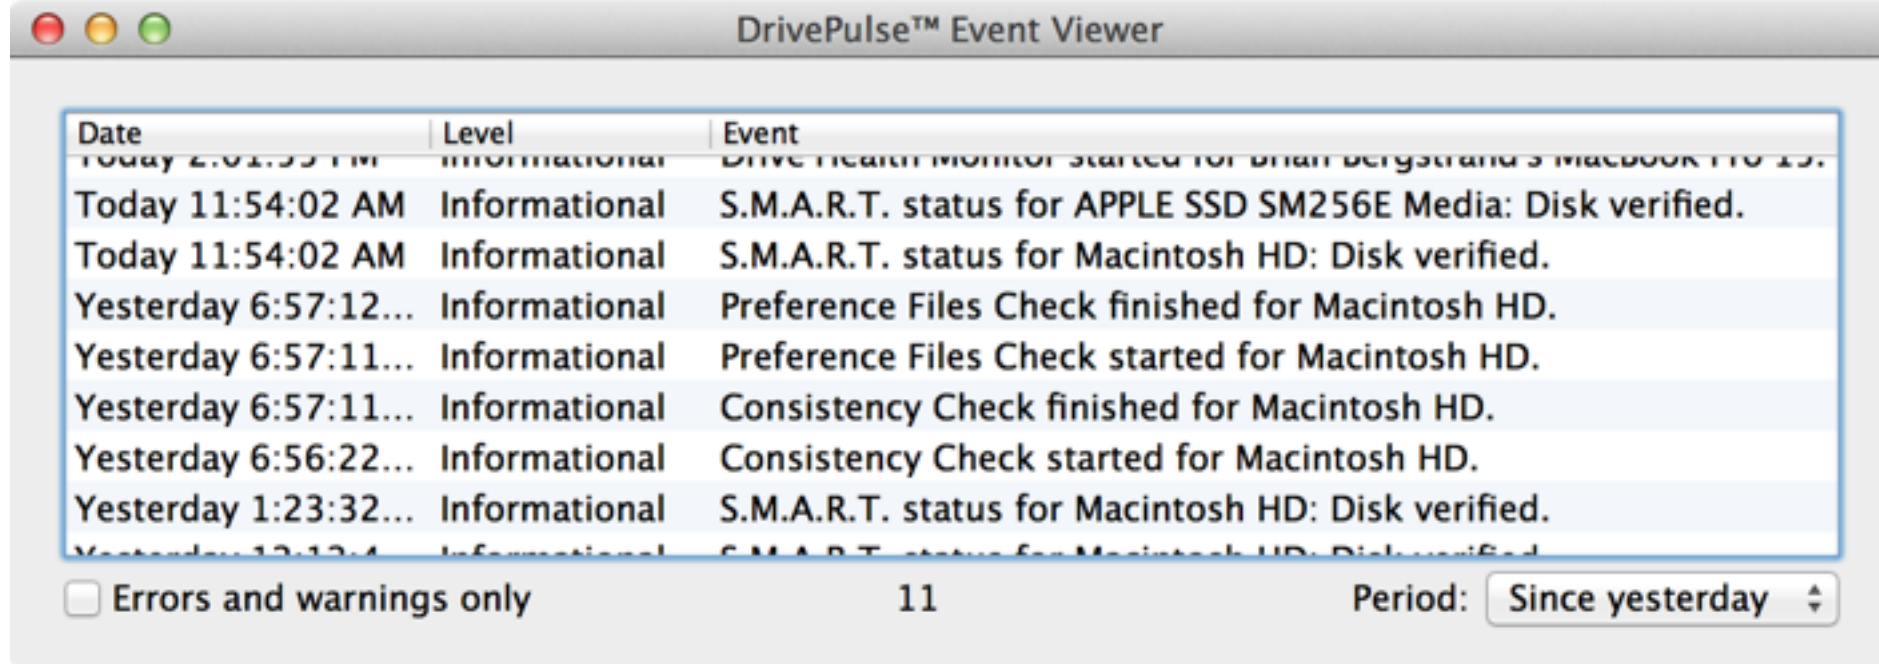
DrivePulse™ Event Viewer

| Date | Level | Event |
|---|---|---|
| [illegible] | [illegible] | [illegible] |
| Today 11:54:02 AM | Informational | S.M.A.R.T. status for APPLE SSD SM256E Media: Disk verified. |
| Today 11:54:02 AM | Informational | S.M.A.R.T. status for Macintosh HD: Disk verified. |
| Yesterday 6:57:12... | Informational | Preference Files Check finished for Macintosh HD. |
| Yesterday 6:57:11... | Informational | Preference Files Check started for Macintosh HD. |
| Yesterday 6:57:11... | Informational | Consistency Check finished for Macintosh HD. |
| Yesterday 6:56:22... | Informational | Consistency Check started for Macintosh HD. |
| Yesterday 1:23:32... | Informational | S.M.A.R.T. status for Macintosh HD: Disk verified. |
| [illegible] | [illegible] | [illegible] |

Errors and warnings only

11

Period: Since yesterday